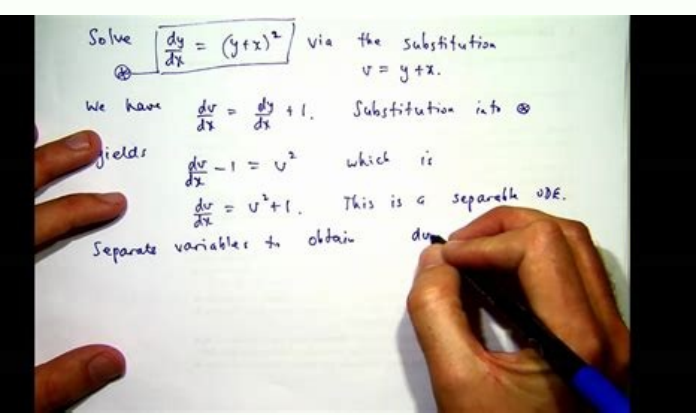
Solve $\frac{dy}{dx} = (y+x)^2$ via the substitution $v = y+x$.
$\circledast$

We have $\frac{dv}{dx} = \frac{dy}{dx} + 1$. Substitution into $\circledast$ yields $\frac{dv}{dx} - 1 = v^2$ which is

$\frac{dv}{dx} = v^2 + 1$. This is a separable ODE.

Separate variables to obtain $dv$ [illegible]